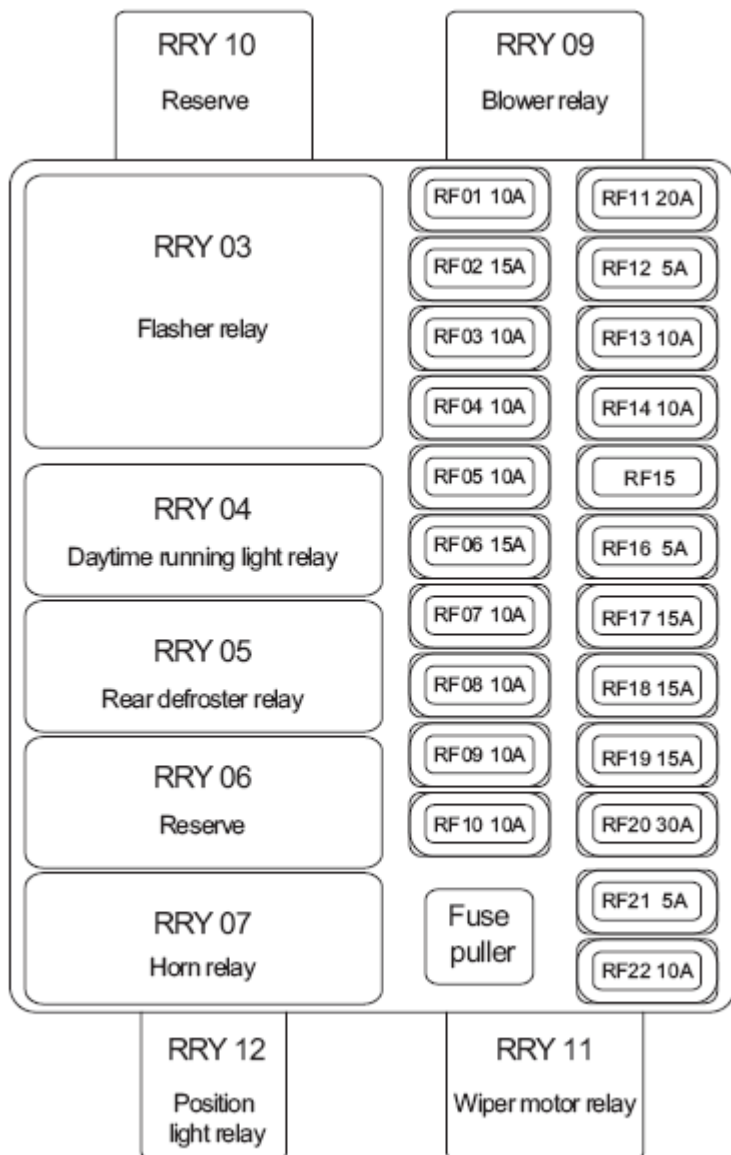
RRY 10
Reserve

RRY 09
Blower relay

RRY 03
Flasher relay

RRY 04
Daytime running light relay

RRY 05
Rear defroster relay

RRY 06
Reserve

RRY 07
Horn relay

RF01 10A
RF02 15A
RF03 10A
RF04 10A
RF05 10A
RF06 15A
RF07 10A
RF08 10A
RF09 10A
RF10 10A

Fuse puller

RF11 20A
RF12 5A
RF13 10A
RF14 10A
RF15
RF16 5A
RF17 15A
RF18 15A
RF19 15A
RF20 30A
RF21 5A
RF22 10A

RRY 12
Position light relay

RRY 11
Wiper motor relay